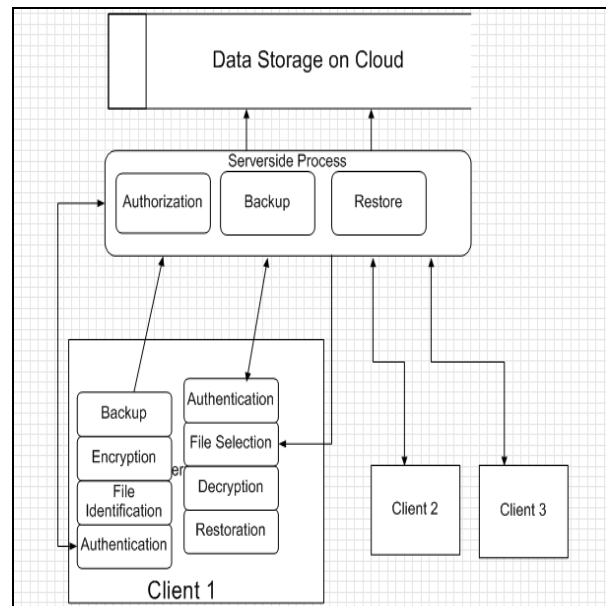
Data Storage on Cloud

Serverside Process

Authorization

Backup

Restore

Backup

Encryption

File Identification

Authentication

Authentication

File Selection

Decryption

Restoration

Client 1

Client 2

Client 3